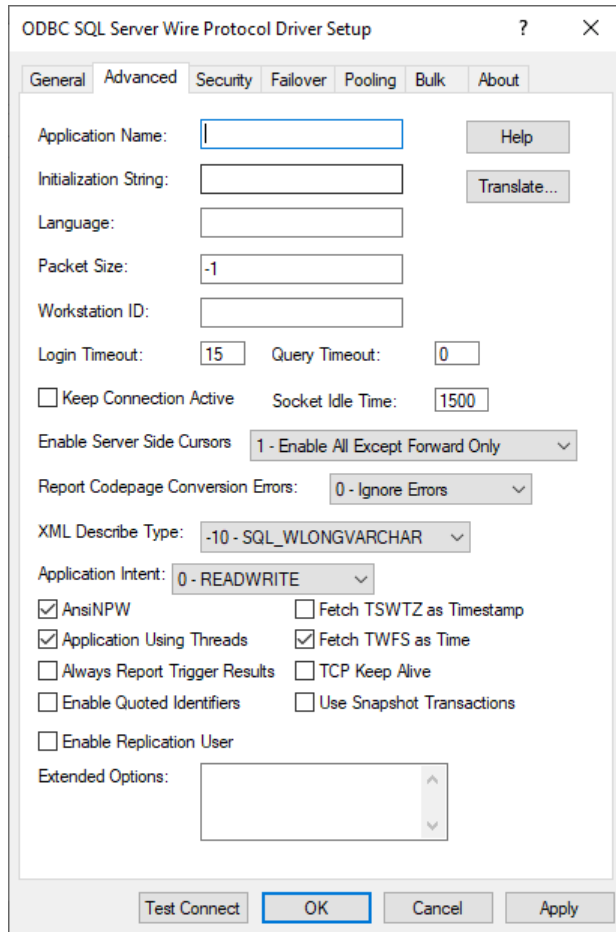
ODBC SQL Server Wire Protocol Driver Setup ? ×

General Advanced Security Failover Pooling Bulk About

Application Name:
Help

Initialization String:
Translate...

Language:

Packet Size: -1

Workstation ID:

Login Timeout: 15 Query Timeout: 0

Keep Connection Active Socket Idle Time: 1500

Enable Server Side Cursors 1 - Enable All Except Forward Only

Report Codepage Conversion Errors: 0 - Ignore Errors

XML Describe Type: -10 - SQL_WLONGVARCHAR

Application Intent: 0 - READWRITE

AnsiNPW
Fetch TSWTZ as Timestamp
Application Using Threads
Fetch TWFS as Time
Always Report Trigger Results
TCP Keep Alive
Enable Quoted Identifiers
Use Snapshot Transactions
Enable Replication User

Extended Options:

Test Connect OK Cancel Apply